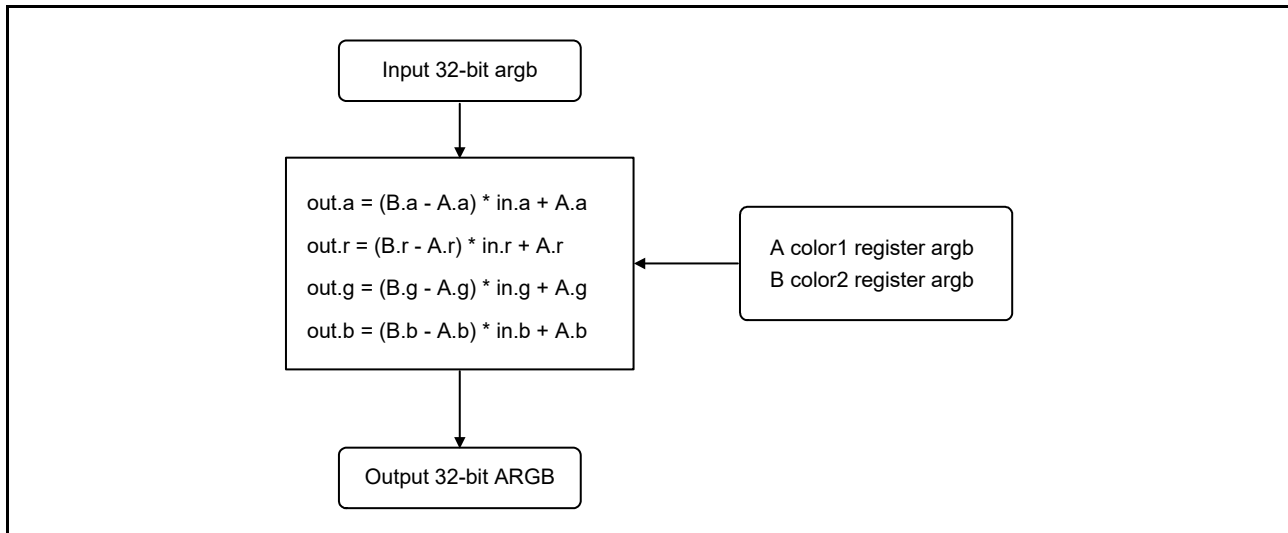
Input 32-bit argb

out.a = (B.a - A.a) * in.a + A.a
out.r = (B.r - A.r) * in.r + A.r
out.g = (B.g - A.g) * in.g + A.g
out.b = (B.b - A.b) * in.b + A.b

A color1 register argb
B color2 register argb

Output 32-bit ARGB